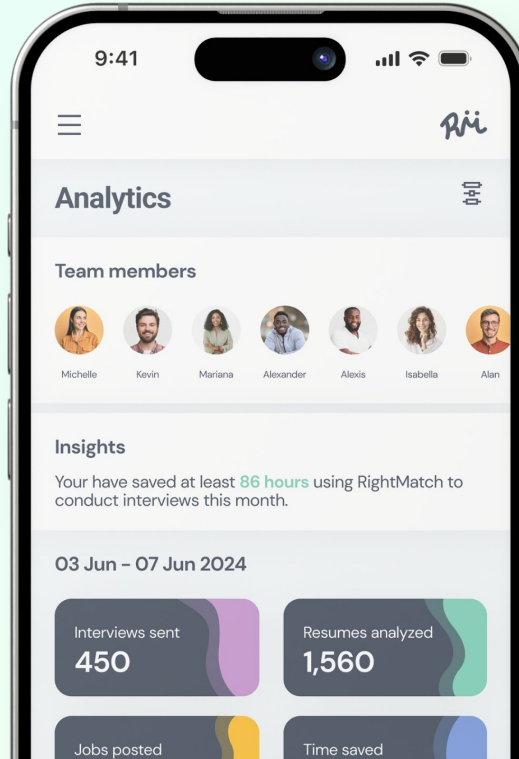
9:41

Rii

Analytics

Team members

Michelle Kevin Mariana Alexander Alexis Isabella Alan

Insights

Your have saved at least 86 hours using RightMatch to conduct interviews this month.

03 Jun - 07 Jun 2024

Interviews sent
450

Resumes analyzed
1,560

Jobs posted

Time saved